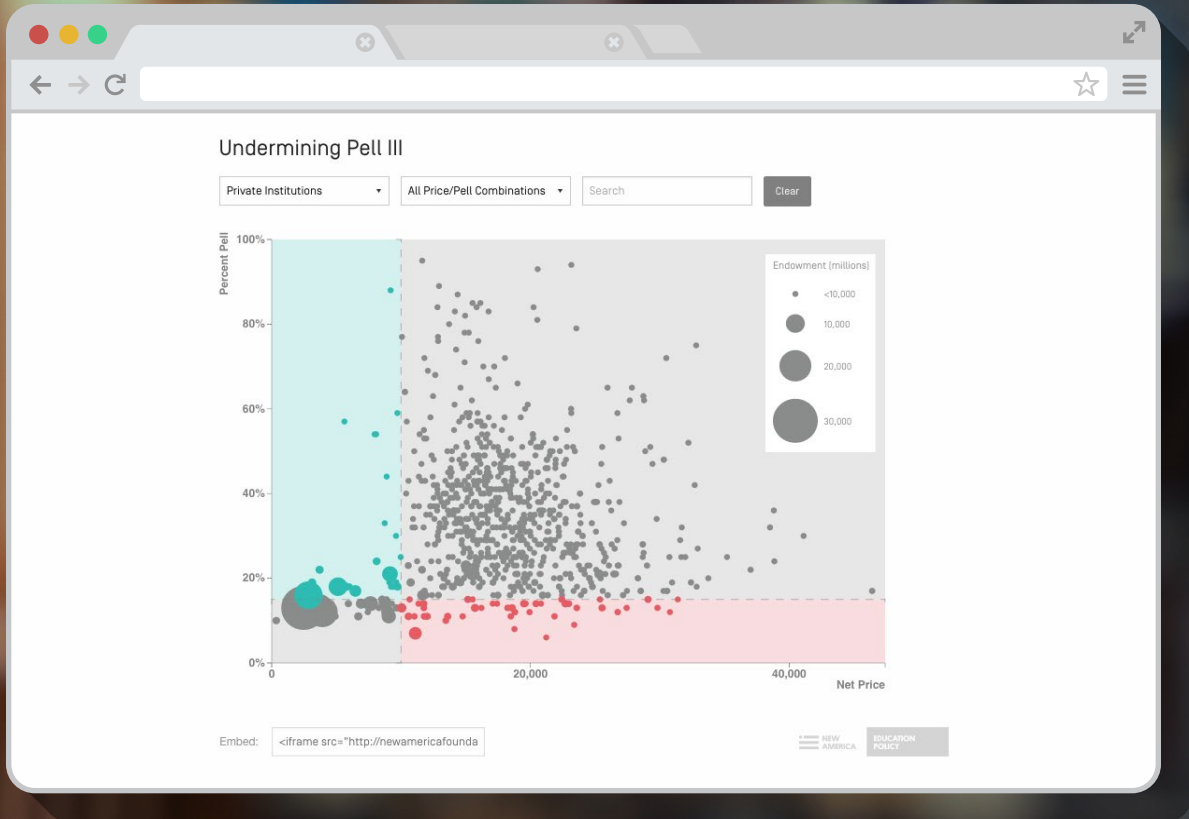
Undermining Pell III

Private Institutions

All Price/Pell Combinations

Search

Clear

Percent Pell

100%

80%

60%

40%

20%

0%

0

20,000

40,000

Net Price

Endowment (millions)

<10,000

10,000

20,000

30,000

Embed: <iframe src="http://newamericafounda

NEW AMERICA

EDUCATION POLICY